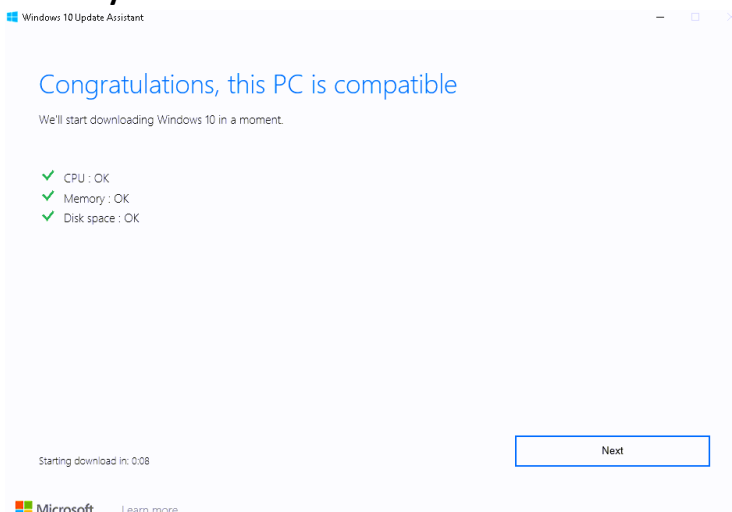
Windows 10 Update Assistant

Congratulations, this PC is compatible

We'll start downloading Windows 10 in a moment.

CPU : OK
Memory : OK
Disk space : OK

Starting download in: 0:08

Next

Microsoft Learn more